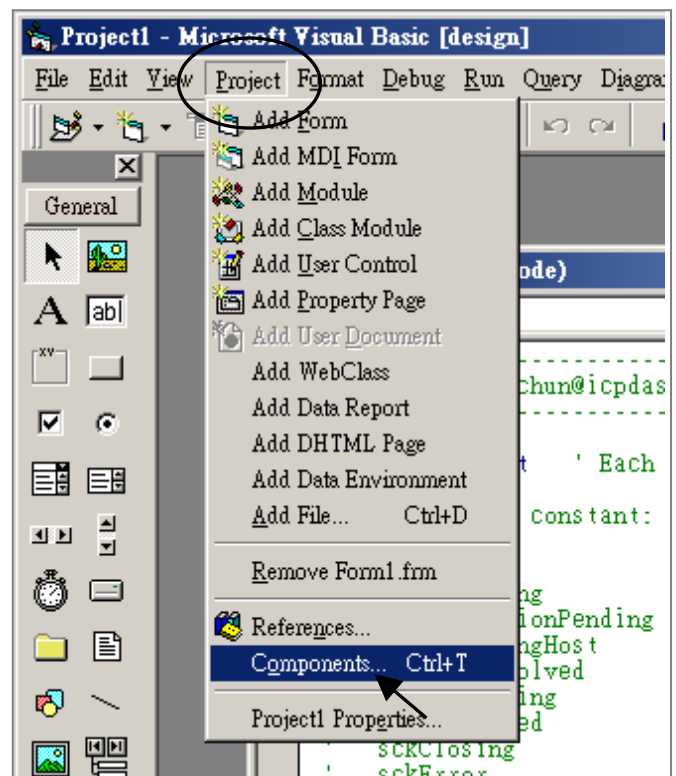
Project1 - Microsoft Visual Basic [design]

File Edit View Project Format Debug Run Query Diagra

General

A abl

xv

Add Form
Add MDI Form
Add Module
Add Class Module
Add User Control
Add Property Page
Add User Document
Add WebClass
Add Data Report
Add DHTML Page
Add Data Environment
Add File... Ctrl+D

Remove Form1.frm

References...
Components... Ctrl+T

Project1 Properties...

ode)

chun@icpdas

t ' Each

constant:

ng
ionPending
ngHost
lved
ing
ed
sckClosing
sckError